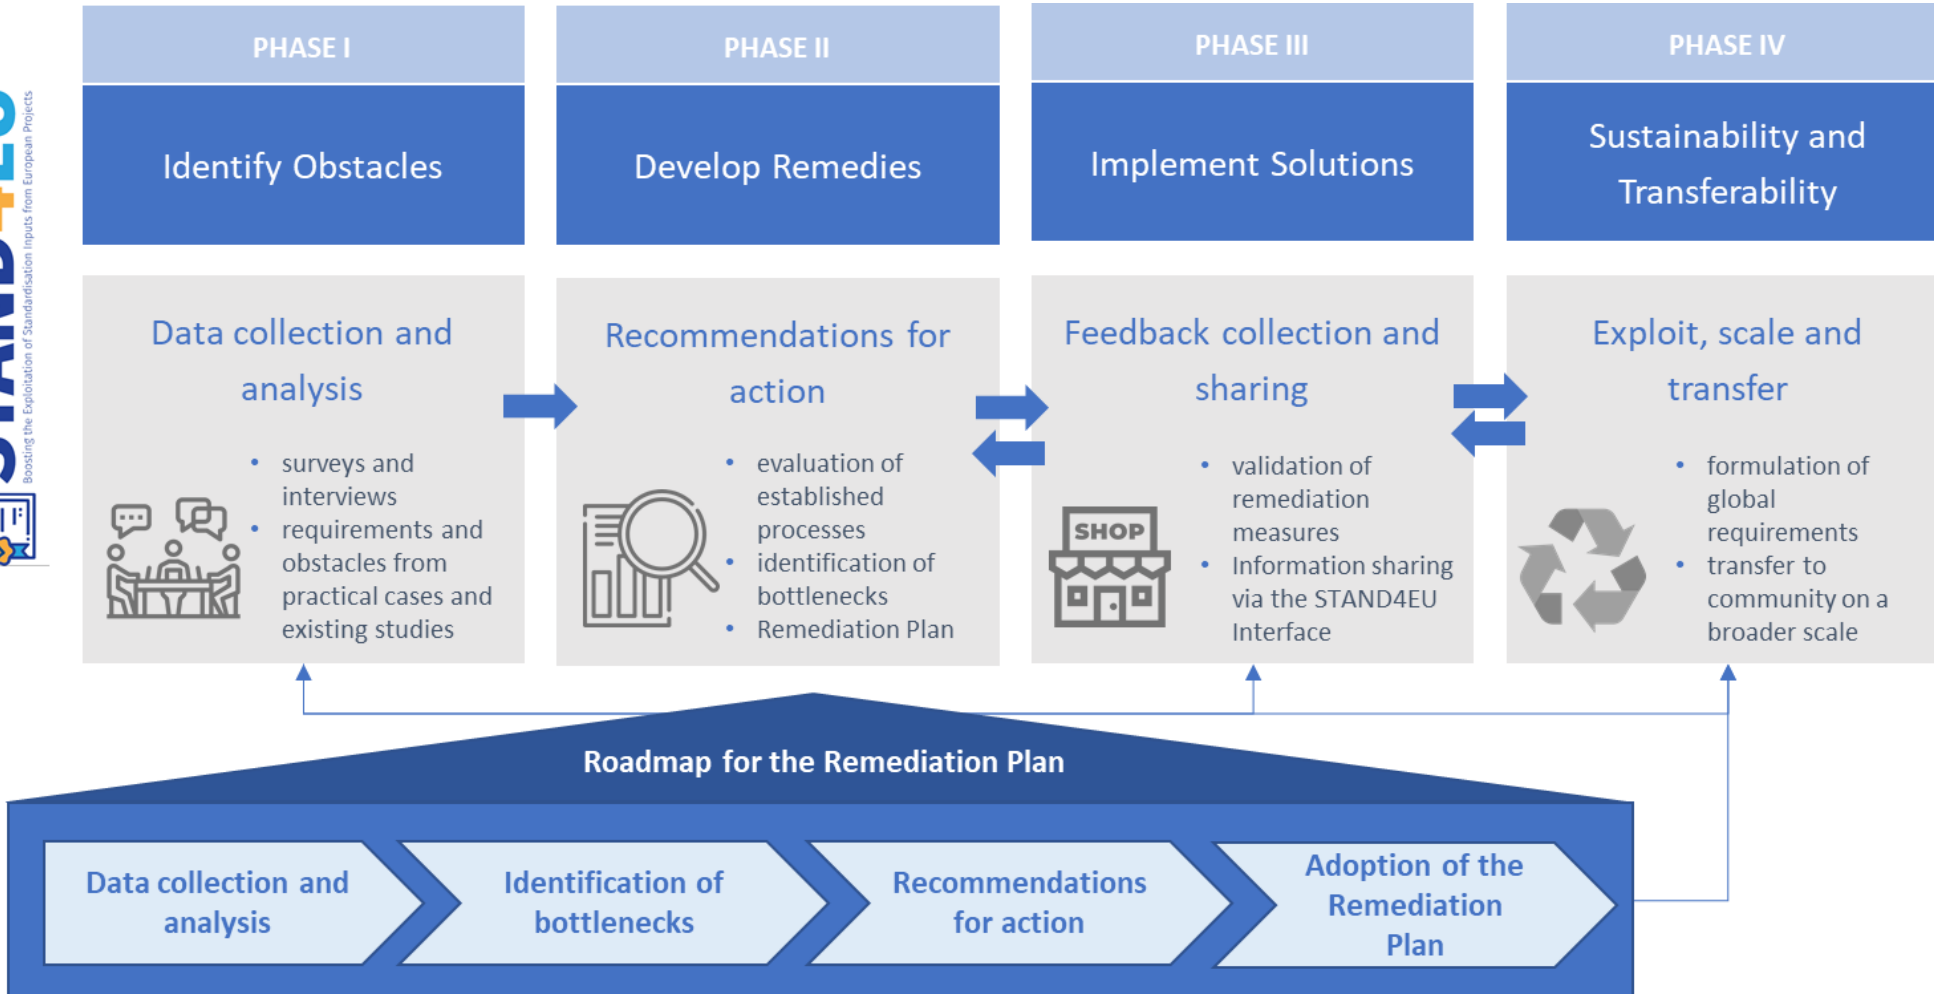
STAND4EU
Boosting the Exploitation of Standardisation Inputs from European Projects

PHASE I

Identify Obstacles

PHASE II

Develop Remedies

PHASE III

Implement Solutions

PHASE IV

Sustainability and Transferability

Data collection and analysis

- surveys and interviews
- requirements and obstacles from practical cases and existing studies

Recommendations for action

- evaluation of established processes
- identification of bottlenecks
- Remediation Plan

Feedback collection and sharing

SHOP

- validation of remediation measures
- Information sharing via the STAND4EU Interface

Exploit, scale and transfer

- formulation of global requirements
- transfer to community on a broader scale

Roadmap for the Remediation Plan

Data collection and analysis

Identification of bottlenecks

Recommendations for action

Adoption of the Remediation Plan